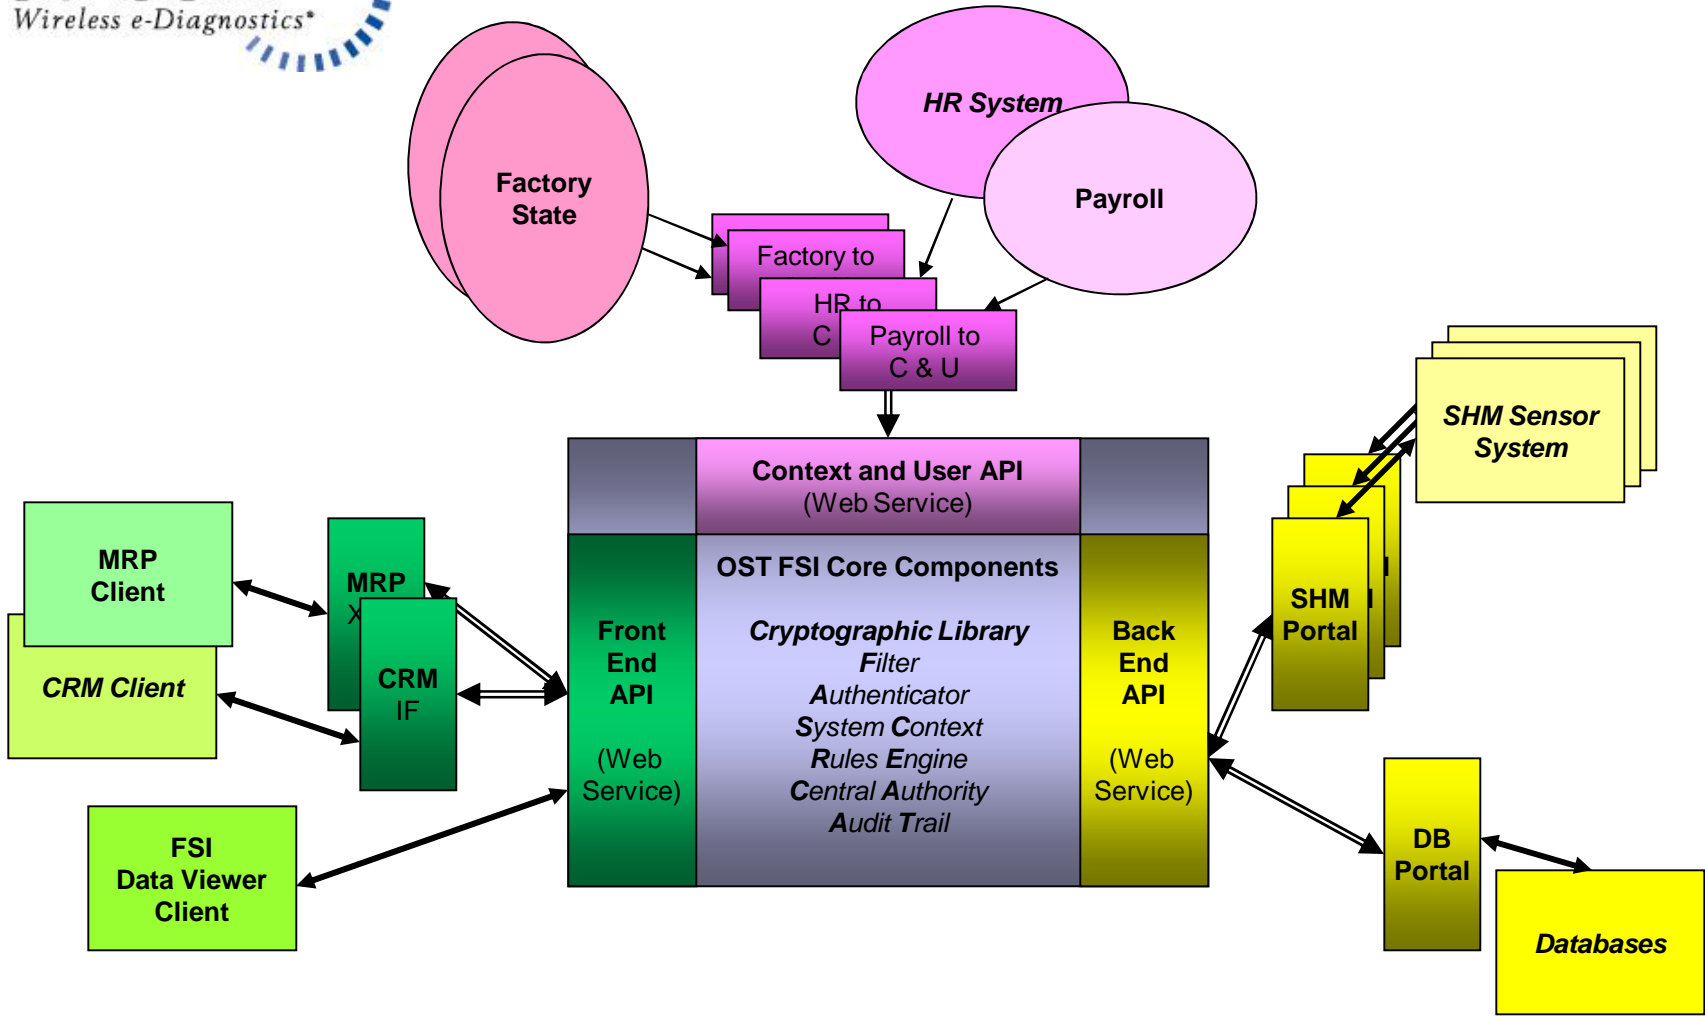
Wireless e-Diagnostics*

Factory State

HR System

Payroll

Factory to

HR to C

Payroll to C & U

Context and User API (Web Service)

SHM Sensor System

MRP Client

CRM Client

MRP X

CRM IF

Front End API

(Web Service)

OST FSI Core Components

Cryptographic Library
Filter
Authenticator
System Context
Rules Engine
Central Authority
Audit Trail

Back End API

(Web Service)

SHM Portal

FSI Data Viewer Client

DB Portal

Databases